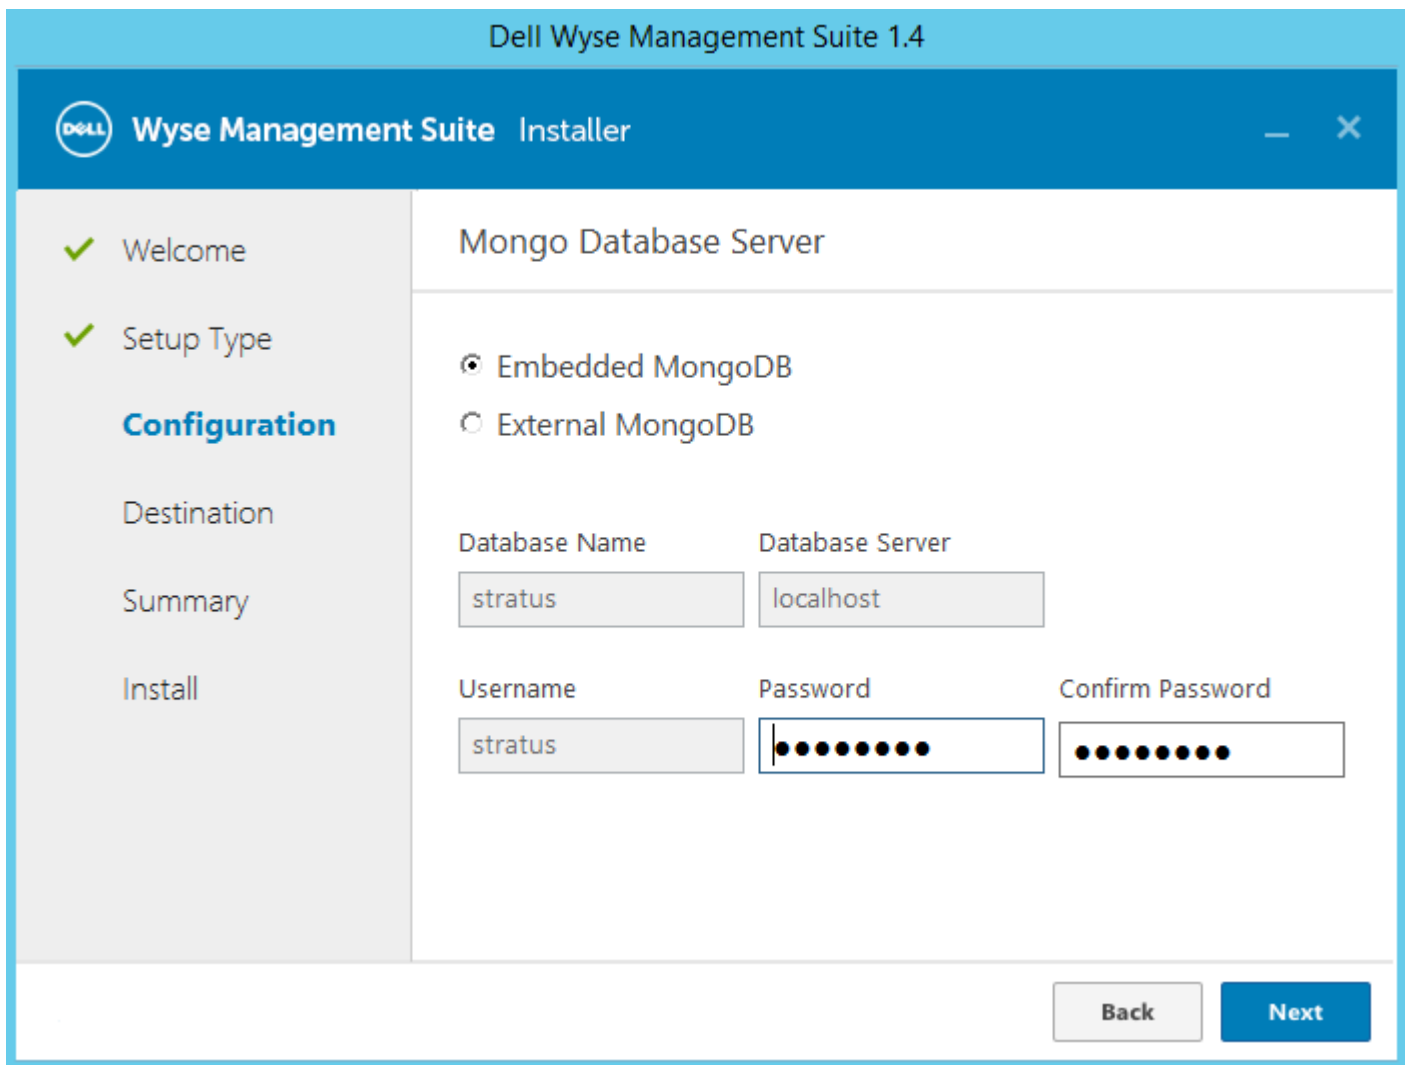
Dell Wyse Management Suite 1.4

DELL Wyse Management Suite Installer

Welcome

Setup Type

Configuration

Destination

Summary

Install

Mongo Database Server

Embedded MongoDB

External MongoDB

Database Name

stratus

Database Server

localhost

Username

stratus

Password

●●●●●●●●

Confirm Password

●●●●●●●●

Back

Next